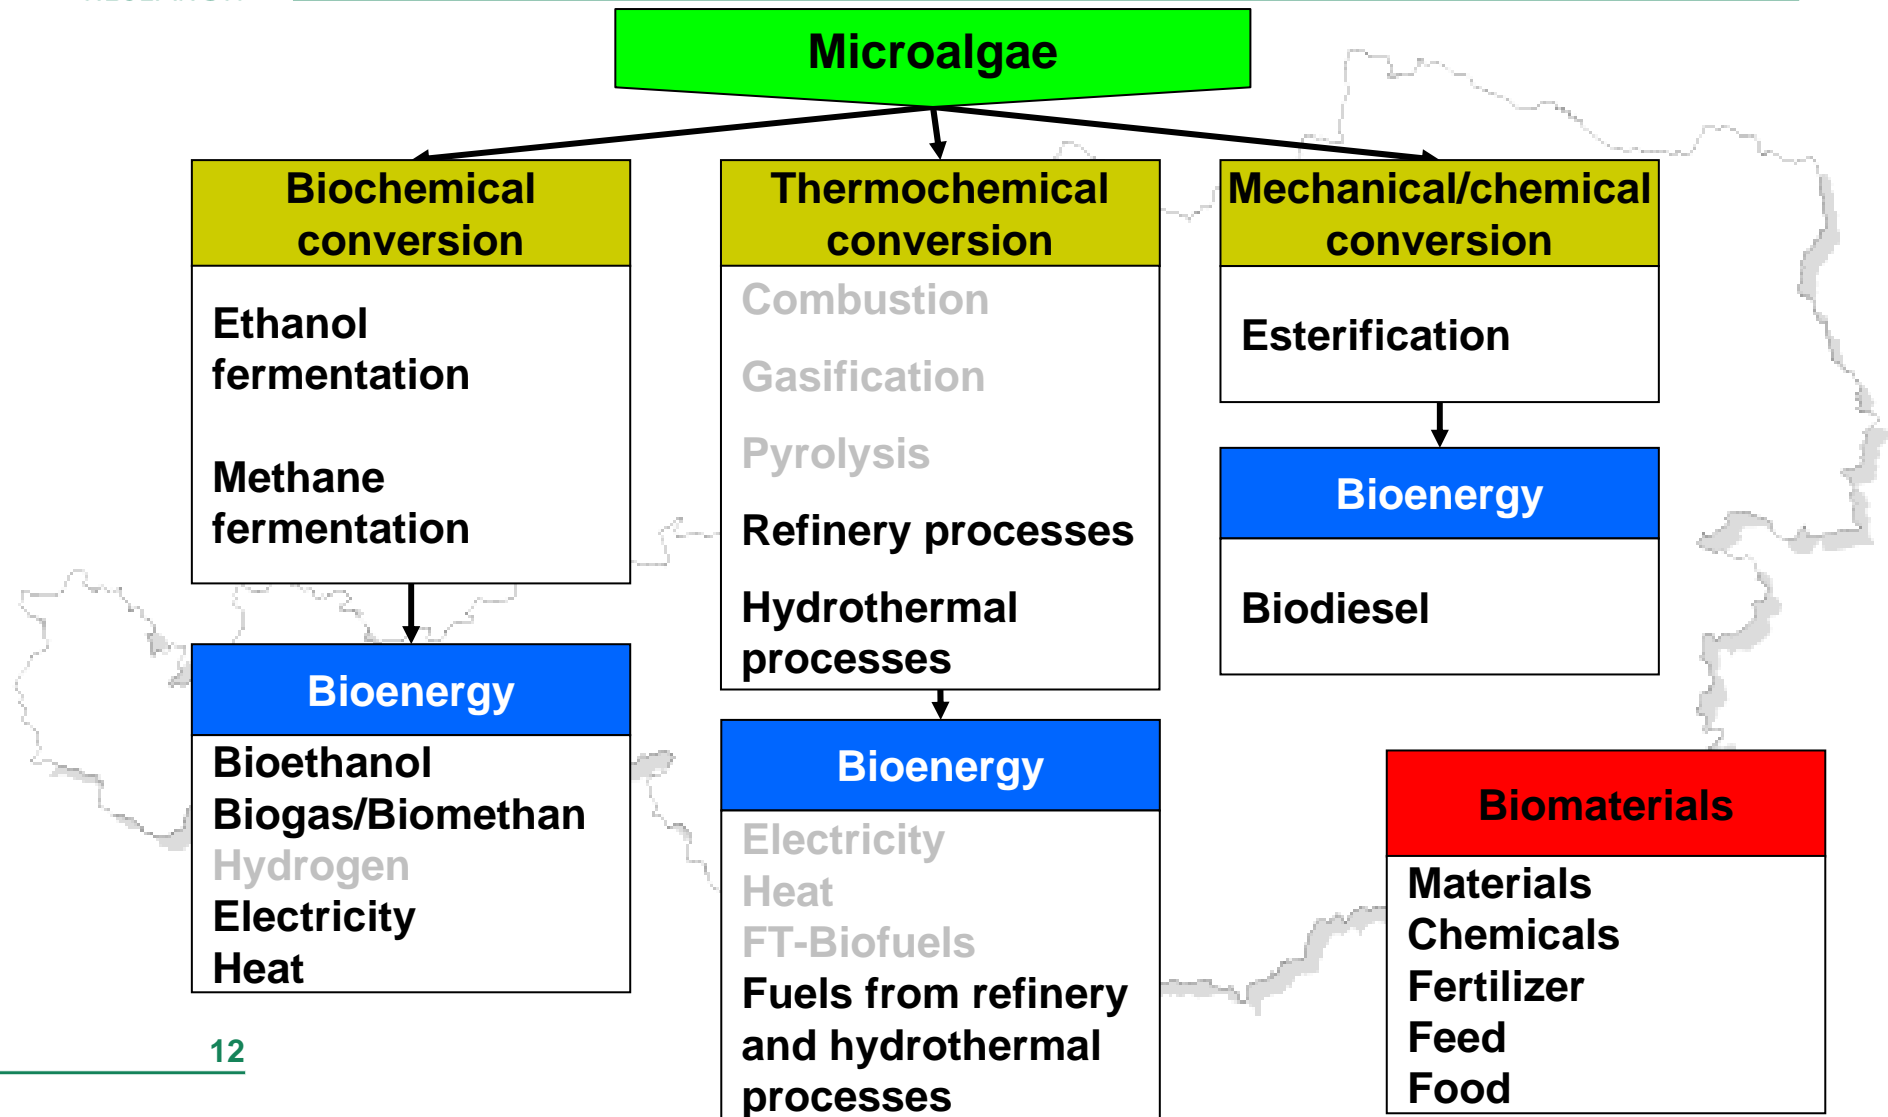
Microalgae

Biochemical conversion

Ethanol fermentation

Methane fermentation

Bioenergy

Bioethanol
Biogas/Biomethan
Hydrogen
Electricity
Heat

Thermochemical conversion

Combustion

Gasification

Pyrolysis

Refinery processes

Hydrothermal processes

Bioenergy

Electricity
Heat
FT-Biofuels
Fuels from refinery and hydrothermal processes

Mechanical/chemical conversion

Esterification

Bioenergy

Biodiesel

Biomaterials

Materials
Chemicals
Fertilizer
Feed
Food

12